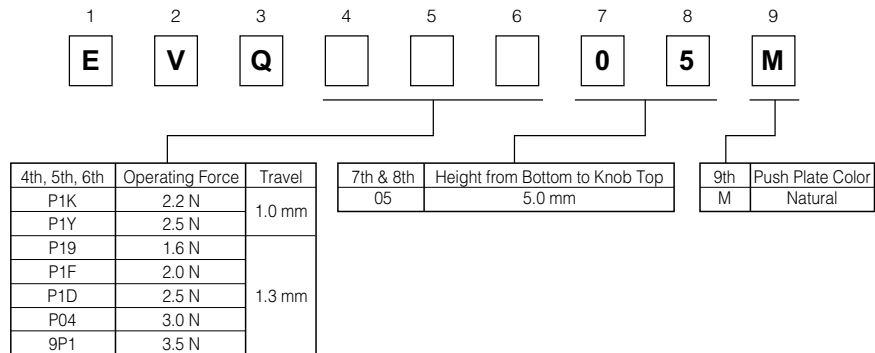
1 2 3 4 5 6 7 8 9

E V Q 0 5 M

| 4th, 5th, 6th | Operating Force | Travel |
|---|---|---|
| P1K | 2.2 N | 1.0 mm |
| P1Y | 2.5 N | |
| P19 | 1.6 N | 1.3 mm |
| P1F | 2.0 N | |
| P1D | 2.5 N | |
| P04 | 3.0 N | |
| 9P1 | 3.5 N | |

| 7th & 8th | Height from Bottom to Knob Top |
|---|---|
| 05 | 5.0 mm |

| 9th | Push Plate Color |
|---|---|
| M | Natural |